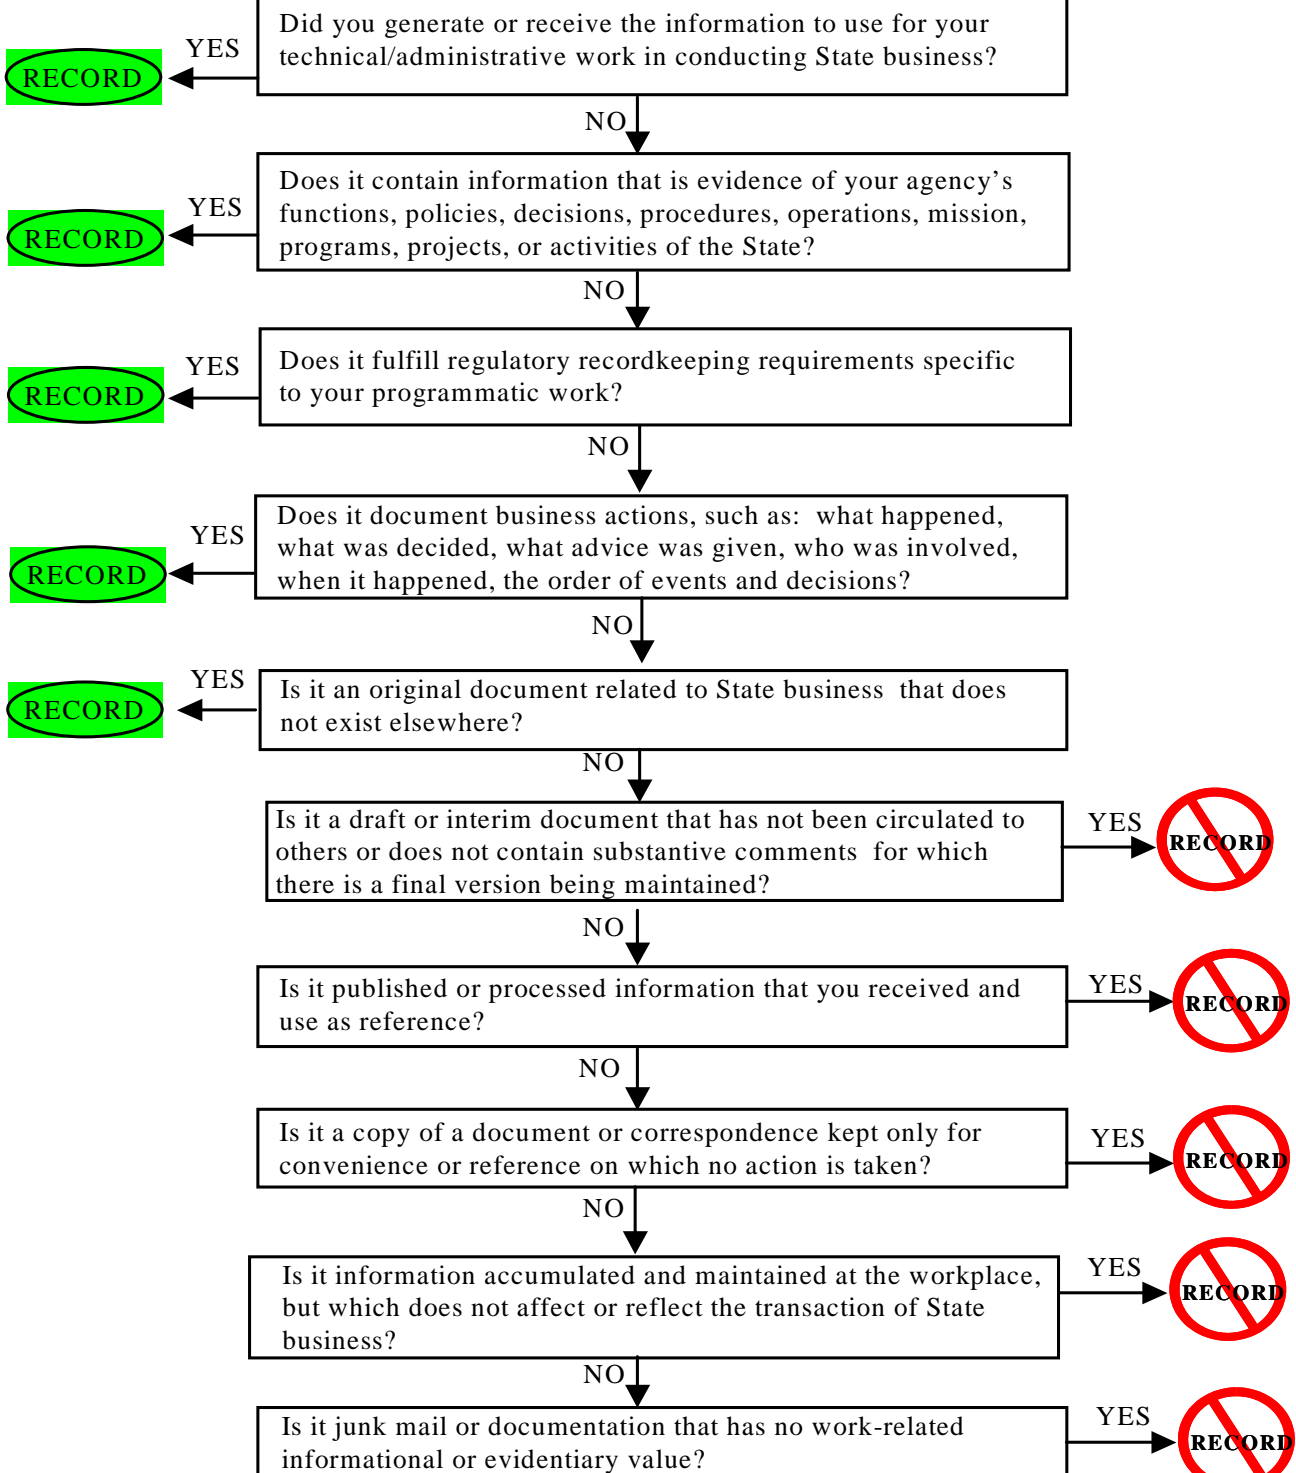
Did you generate or receive the information to use for your technical/administrative work in conducting State business?

YES

RECORD

NO

Does it contain information that is evidence of your agency's functions, policies, decisions, procedures, operations, mission, programs, projects, or activities of the State?

YES

RECORD

NO

Does it fulfill regulatory recordkeeping requirements specific to your programmatic work?

YES

RECORD

NO

Does it document business actions, such as: what happened, what was decided, what advice was given, who was involved, when it happened, the order of events and decisions?

YES

RECORD

NO

Is it an original document related to State business that does not exist elsewhere?

YES

RECORD

NO

Is it a draft or interim document that has not been circulated to others or does not contain substantive comments for which there is a final version being maintained?

YES

RECORD

NO

Is it published or processed information that you received and use as reference?

YES

RECORD

NO

Is it a copy of a document or correspondence kept only for convenience or reference on which no action is taken?

YES

RECORD

NO

Is it information accumulated and maintained at the workplace, but which does not affect or reflect the transaction of State business?

YES

RECORD

NO

Is it junk mail or documentation that has no work-related informational or evidentiary value?

YES

RECORD